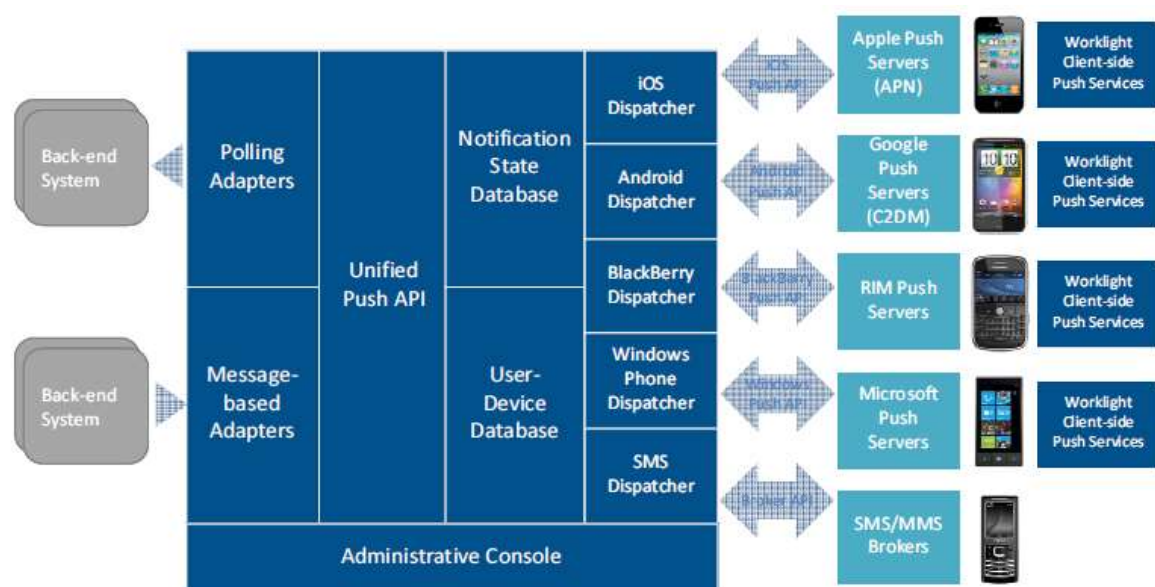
Back-end System

Back-end System

Polling Adapters

Message-based Adapters

Unified Push API

Notification State Database

User-Device Database

iOS Dispatcher

Android Dispatcher

BlackBerry Dispatcher

Windows Phone Dispatcher

SMS Dispatcher

Administrative Console

iOS Push API

Android Push API

BlackBerry Push API

Windows Push API

Broker API

Apple Push Servers (APN)

Google Push Servers (C2DM)

RIM Push Servers

Microsoft Push Servers

SMS/MMS Brokers

Worklight Client-side Push Services

Worklight Client-side Push Services

Worklight Client-side Push Services

Worklight Client-side Push Services